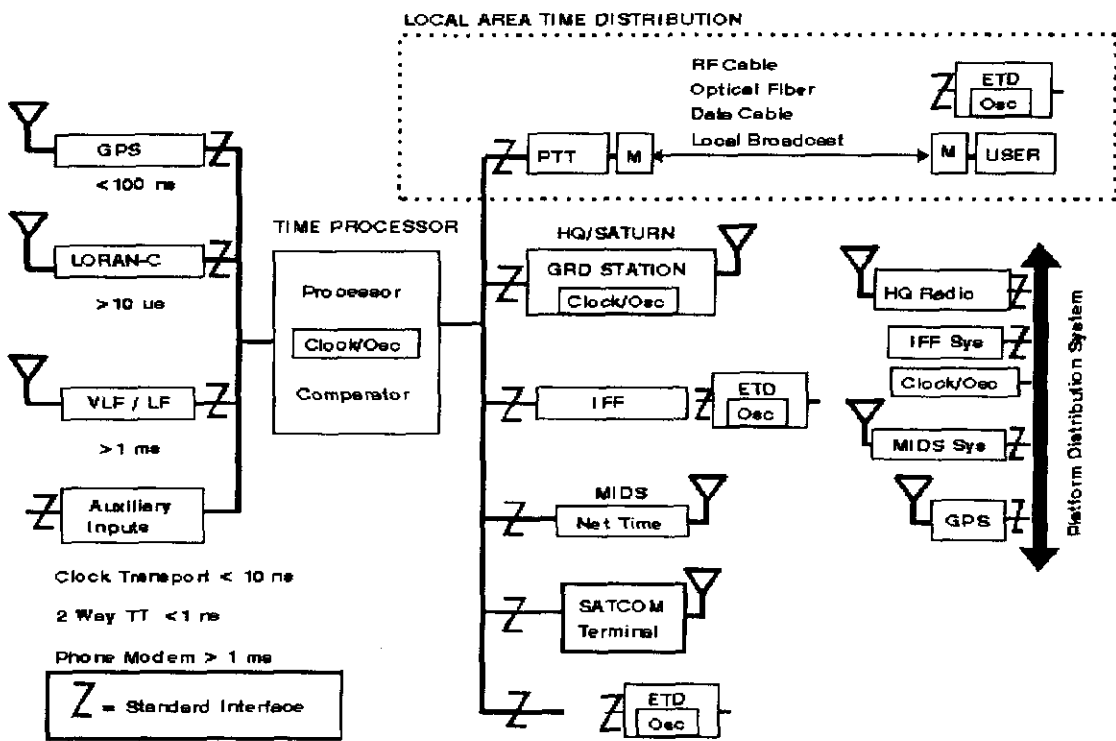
LOCAL AREA TIME DISTRIBUTION

RF Cable
Optical Fiber
Data Cable
Local Broadcast

ETD
Osc

PTT
M
M
USER

GPS
< 100 ns

LORAN-C
> 10 us

VLF / LF
> 1 ms

Auxiliary Inputs

TIME PROCESSOR

Processor
Clock/Osc
Comparator

HQ/SATURN
GRD STATION
Clock/Osc

IFF
ETD
Osc

MIDS
Net Time

SATCOM Terminal

ETD
Osc

HQ Radio
IFF Sys
Clock/Osc
MIDS Sys
GPS

Platform Distribution System

Clock Transport < 10 ns

2 Way TT < 1 ns

Phone Modem > 1 ms

Z = Standard Interface